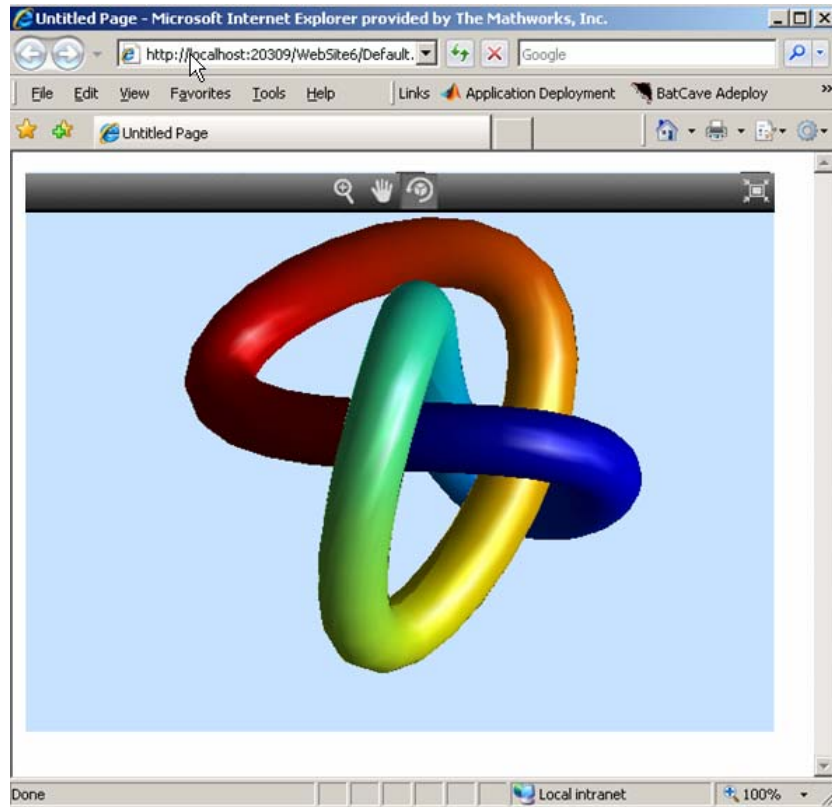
Untitled Page - Microsoft Internet Explorer provided by The Mathworks, Inc.

http://localhost:20309/WebSite6/Default.

Google

File Edit View Favorites Tools Help

Links Application Deployment BatCave Adeploy

Untitled Page

Done

Local intranet

100%